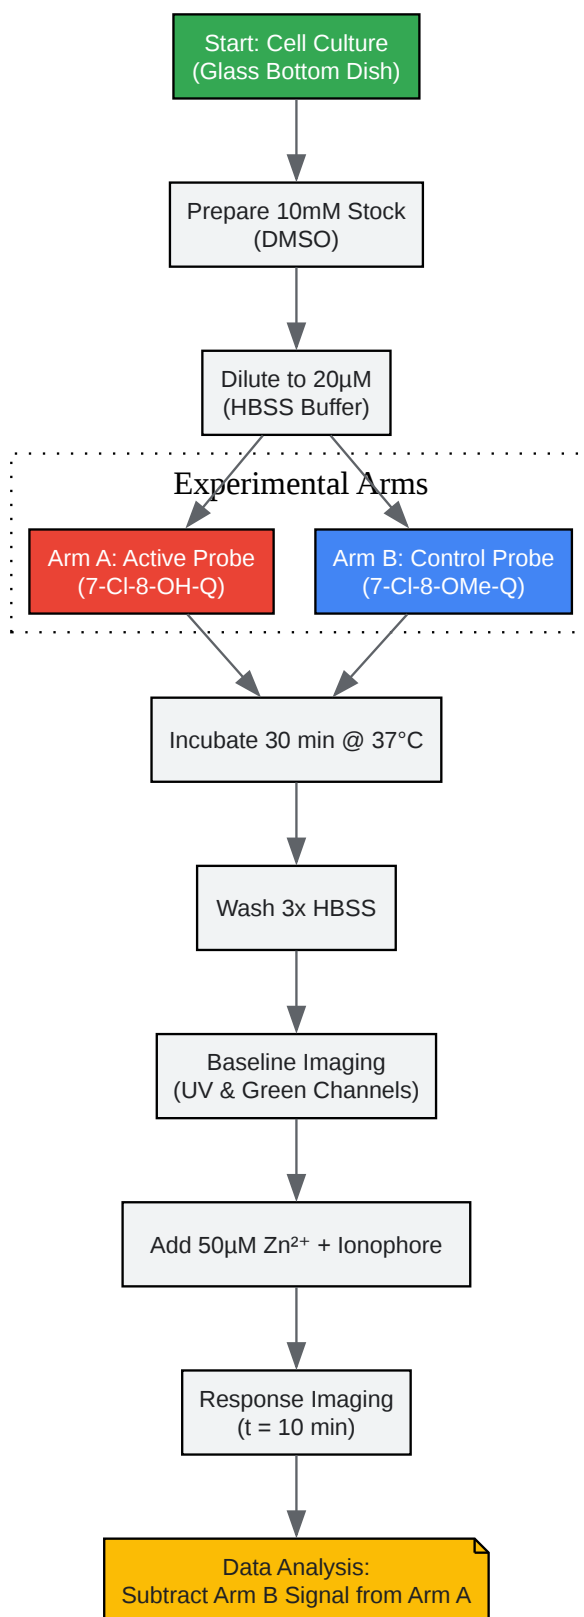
Start: Cell Culture
(Glass Bottom Dish)

Prepare 10mM Stock
(DMSO)

Dilute to 20µM
(HBSS Buffer)

Experimental Arms

Arm A: Active Probe
(7-Cl-8-OH-Q)

Arm B: Control Probe
(7-Cl-8-OMe-Q)

Incubate 30 min @ 37°C

Wash 3x HBSS

Baseline Imaging
(UV & Green Channels)

Add 50µM $Zn^{2+}$ + Ionophore

Response Imaging
(t = 10 min)

Data Analysis:
Subtract Arm B Signal from Arm A